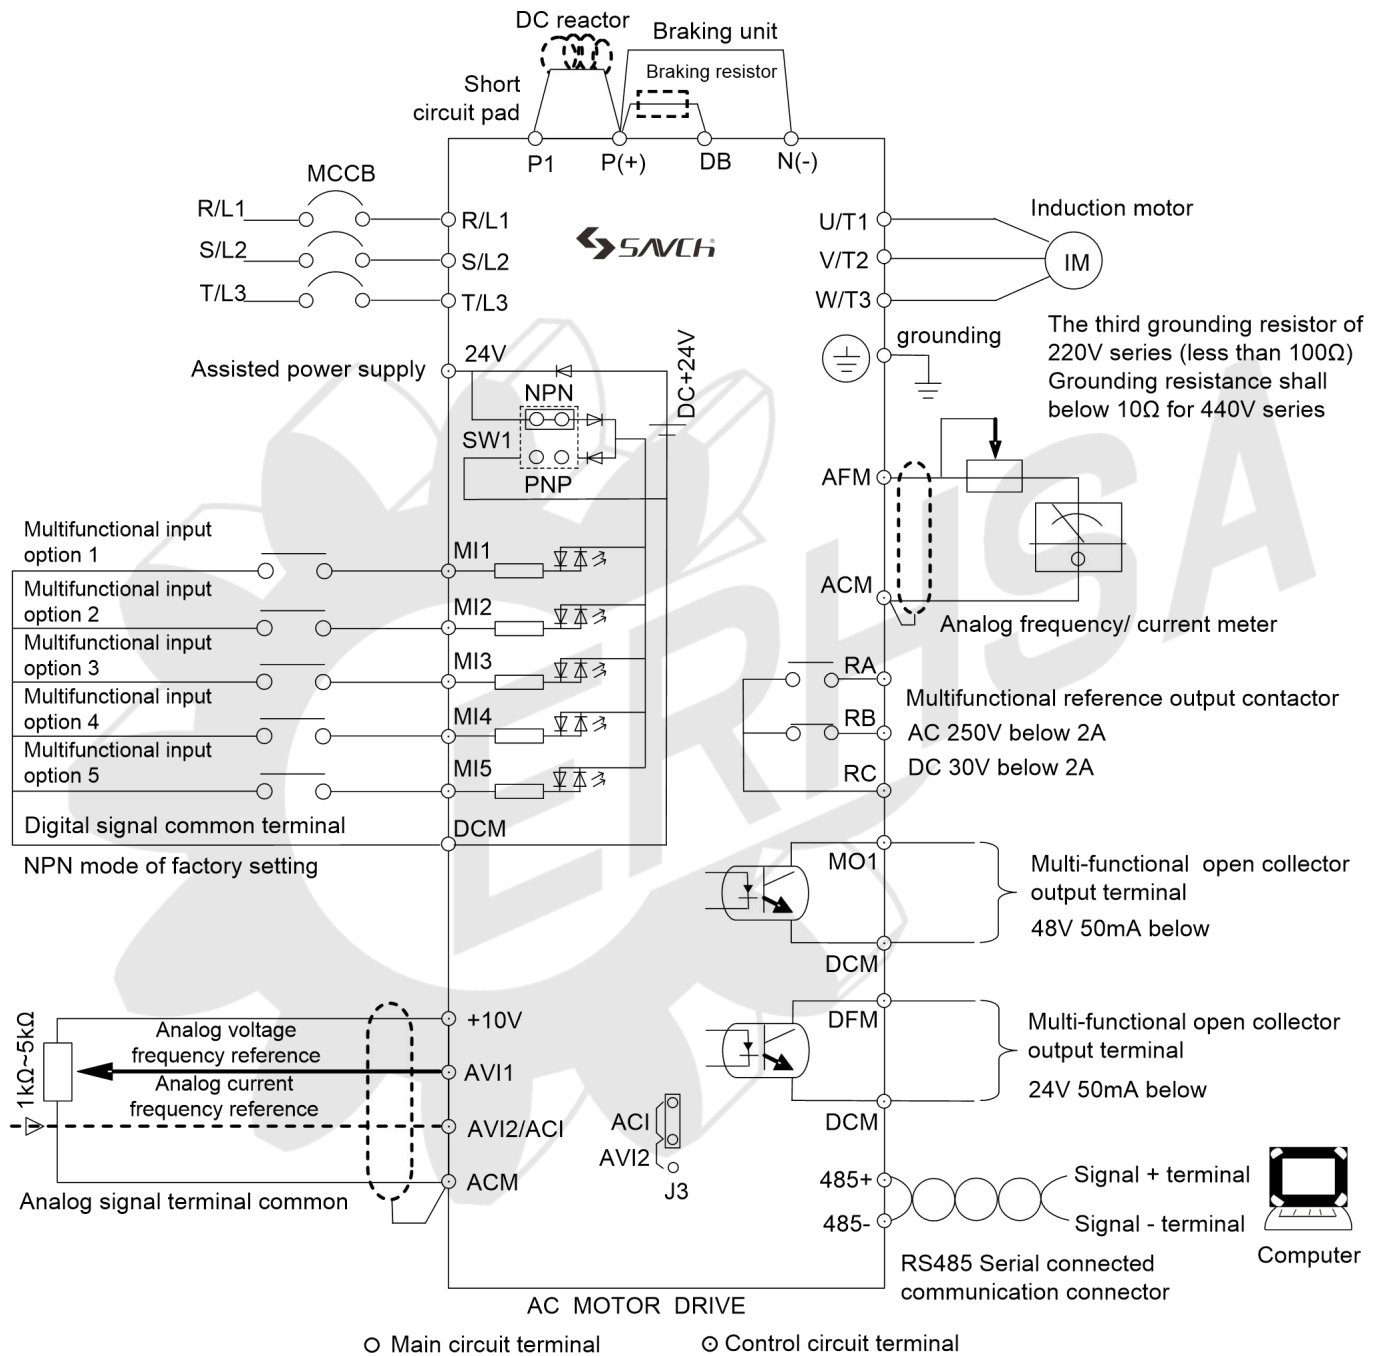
DC reactor
Braking unit
Braking resistor
Short circuit pad
P1
P(+)
DB
N(-)
MCCB
R/L1
S/L2
T/L3
R/L1
S/L2
T/L3
SAVCH
U/T1
V/T2
W/T3
Induction motor
IM
grounding
The third grounding resistor of 220V series (less than 100Ω) Grounding resistance shall below 10Ω for 440V series
Assisted power supply
24V
DC+24V
NPN
SW1
PNP
AFM
ACM
Analog frequency/ current meter
Multifunctional input option 1
MI1
Multifunctional input option 2
MI2
Multifunctional input option 3
MI3
Multifunctional input option 4
MI4
Multifunctional input option 5
MI5
Digital signal common terminal
DCM
NPN mode of factory setting
RA
RB
RC
Multifunctional reference output contactor
AC 250V below 2A
DC 30V below 2A
MO1
DCM
Multi-functional open collector output terminal
48V 50mA below
DFM
DCM
Multi-functional open collector output terminal
24V 50mA below
1kΩ~5kΩ
Analog voltage frequency reference
Analog current frequency reference
+10V
AVI1
AVI2/ACI
ACM
Analog signal terminal common
ACI
AVI2
J3
485+
485-
Signal + terminal
Signal - terminal
Computer
RS485 Serial connected communication connector
AC MOTOR DRIVE
○ Main circuit terminal
⊙ Control circuit terminal